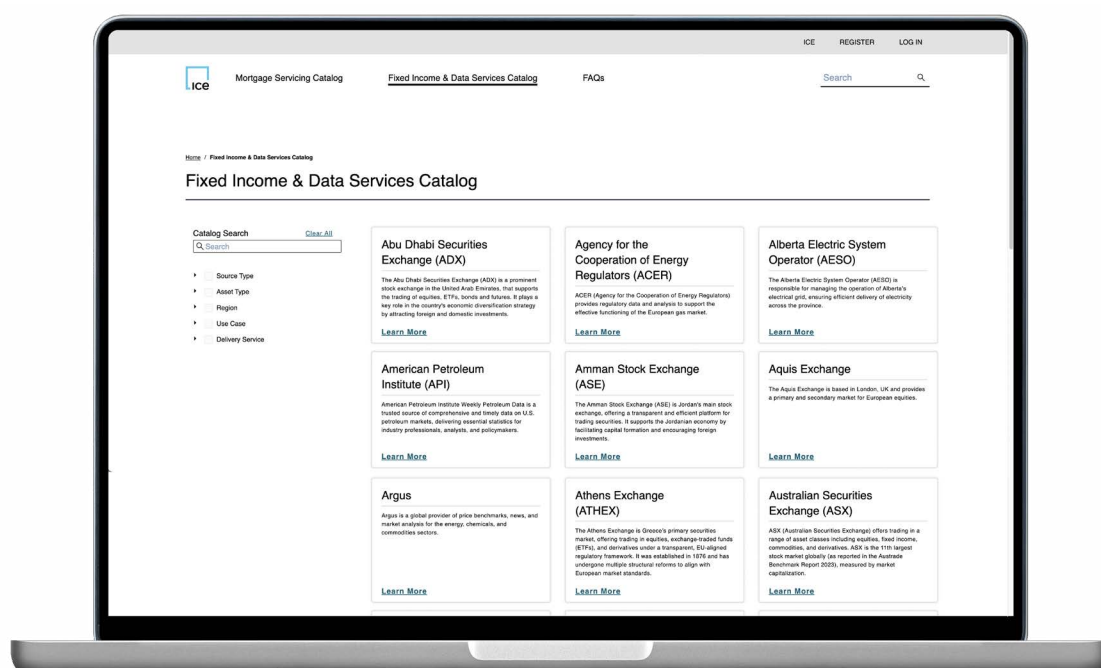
ICE REGISTER LOG IN

ice Mortgage Servicing Catalog Fixed Income & Data Services Catalog FAQs Search

Home / Fixed Income & Data Services Catalog

Fixed Income & Data Services Catalog

Catalog Search Clear All

Search

Source Type
Asset Type
Region
Use Case
Delivery Service

Abu Dhabi Securities Exchange (ADX)

The Abu Dhabi Securities Exchange (ADX) is a prominent stock exchange in the United Arab Emirates, that supports the trading of equities, ETFs, bonds and futures. It plays a key role in the country's economic diversification strategy by attracting foreign and domestic investments.

Learn More

Agency for the Cooperation of Energy Regulators (ACER)

ACER (Agency for the Cooperation of Energy Regulators) provides regulatory data and analysis to support the effective functioning of the European gas market.

Learn More

Alberta Electric System Operator (AESO)

The Alberta Electric System Operator (AESO) is responsible for managing the operation of Alberta's electrical grid, ensuring efficient delivery of electricity across the province.

Learn More

American Petroleum Institute (API)

American Petroleum Institute Weekly Petroleum Data is a trusted source of comprehensive and timely data on U.S. petroleum markets, delivering essential statistics for industry professionals, analysts, and policymakers.

Learn More

Amman Stock Exchange (ASE)

The Amman Stock Exchange (ASE) is Jordan's main stock exchange, offering a transparent and efficient platform for trading securities. It supports the Jordanian economy by facilitating capital formation and encouraging foreign investments.

Learn More

Aquis Exchange

The Aquis Exchange is based in London, UK and provides a primary and secondary market for European equities.

Learn More

Argus

Argus is a global provider of price benchmarks, news, and market analysis for the energy, chemicals, and commodities sectors.

Learn More

Athens Exchange (ATHEX)

The Athens Exchange is Greece's primary securities market, offering trading in equities, exchange-traded funds (ETFs), and derivatives under a transparent, EU-aligned regulatory framework. It was established in 1876 and has undergone multiple structural reforms to align with European market standards.

Learn More

Australian Securities Exchange (ASX)

ASX (Australian Securities Exchange) offers trading in a range of asset classes including equities, fixed income, commodities, and derivatives. ASX is the 11th largest stock market globally (as reported in the Austrade Benchmark Report 2023), measured by market capitalization.

Learn More